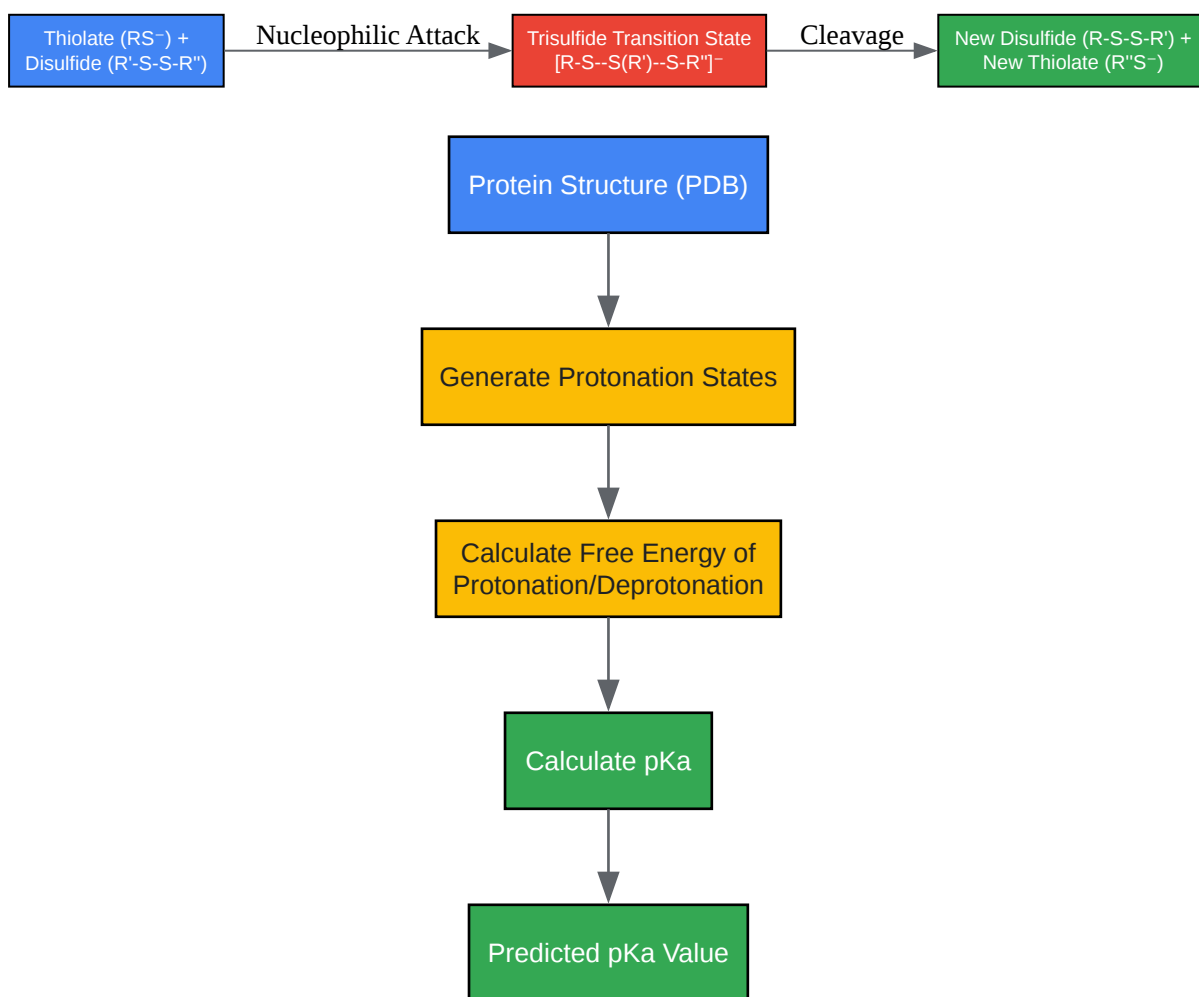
Thiolate (RS⁻) + Disulfide (R'-S-S-R'')

Nucleophilic Attack

Trisulfide Transition State [R-S--S(R')--S-R'']⁻

Cleavage

New Disulfide (R-S-S-R') + New Thiolate (R''S⁻)

Protein Structure (PDB)

Generate Protonation States

Calculate Free Energy of Protonation/Deprotonation

Calculate pKa

Predicted pKa Value